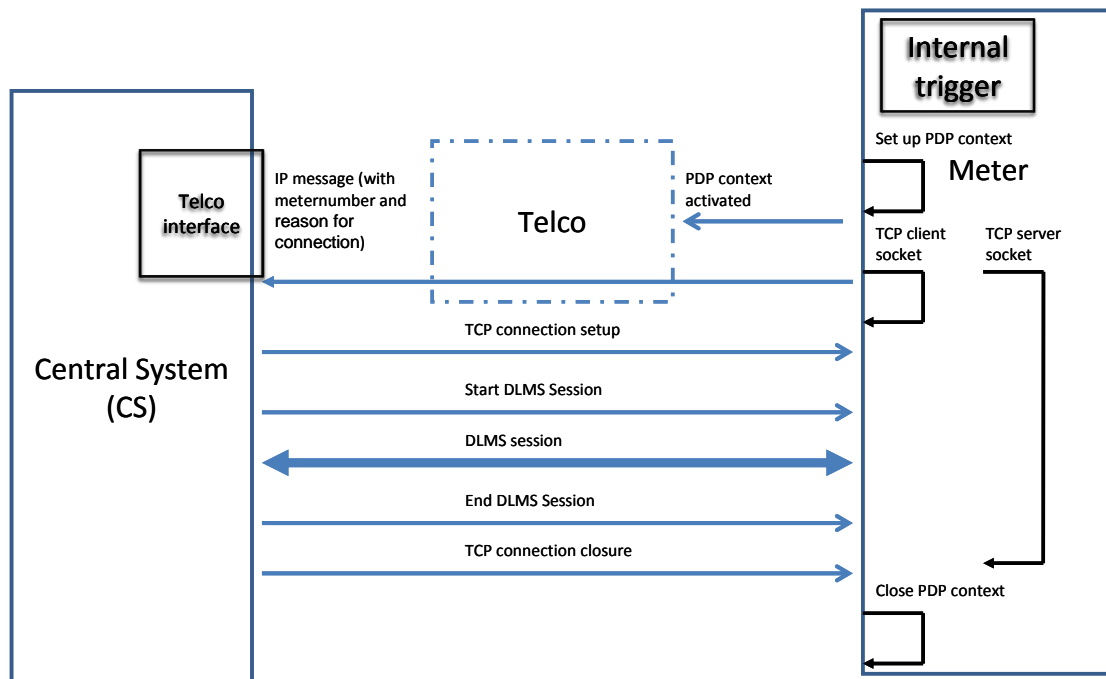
Internal trigger

Set up PDP context

Meter

Telco interface

IP message (with meternumber and reason for connection)

Telco

PDP context activated

TCP client socket

TCP server socket

Central System (CS)

TCP connection setup

Start DLMS Session

DLMS session

End DLMS Session

TCP connection closure

Close PDP context